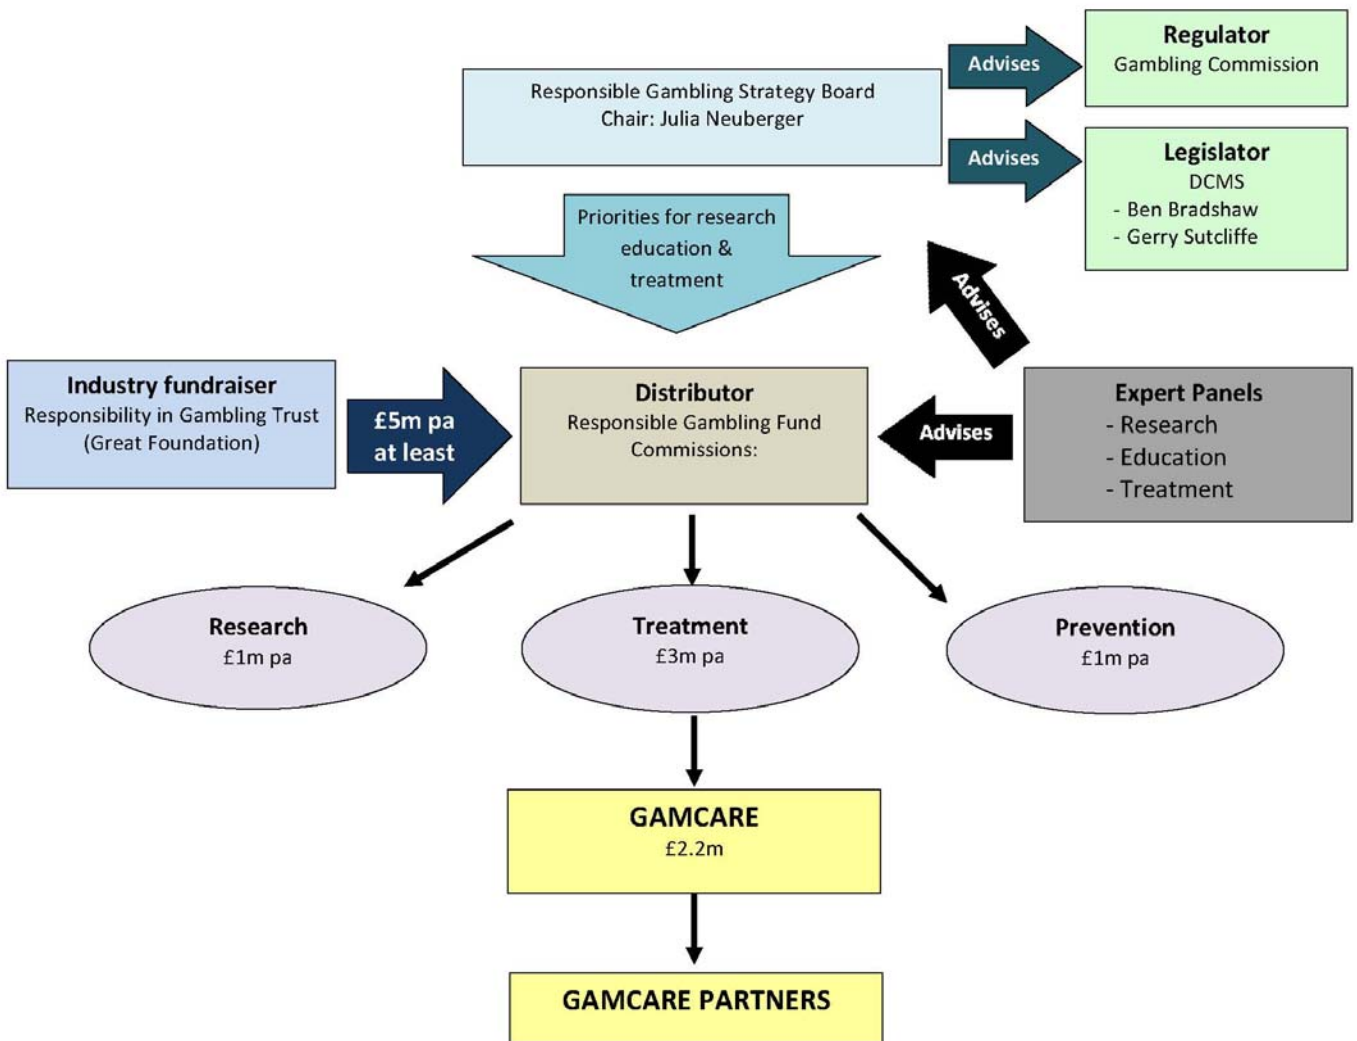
Regulator
Gambling Commission

Advises

Responsible Gambling Strategy Board
Chair: Julia Neuberger

Advises

Legislator
DCMS
- Ben Bradshaw
- Gerry Sutcliffe

Priorities for research education & treatment

Advises

Industry fundraiser
Responsibility in Gambling Trust
(Great Foundation)

£5m pa at least

Distributor
Responsible Gambling Fund
Commissions:

Advises

Expert Panels
- Research
- Education
- Treatment

Research
£1m pa

Treatment
£3m pa

Prevention
£1m pa

GAMCARE
£2.2m

GAMCARE PARTNERS